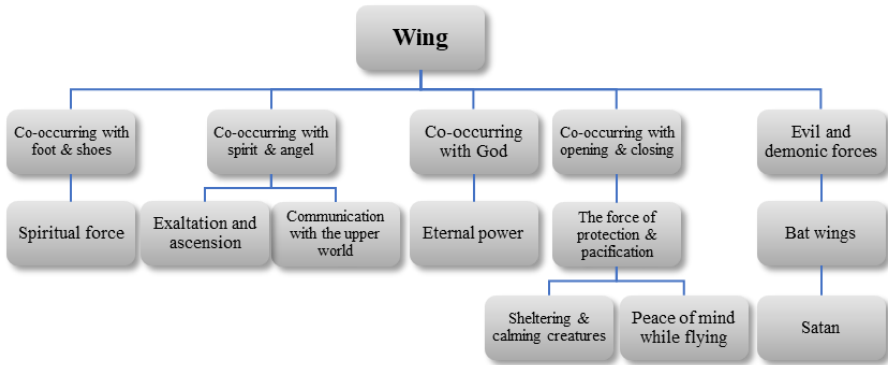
Wing

Co-occurring with foot & shoes

Spiritual force

Co-occurring with spirit & angel

Exaltation and ascension

Communication with the upper world

Co-occurring with God

Eternal power

Co-occurring with opening & closing

The force of protection & pacification

Sheltering & calming creatures

Peace of mind while flying

Evil and demonic forces

Bat wings

Satan